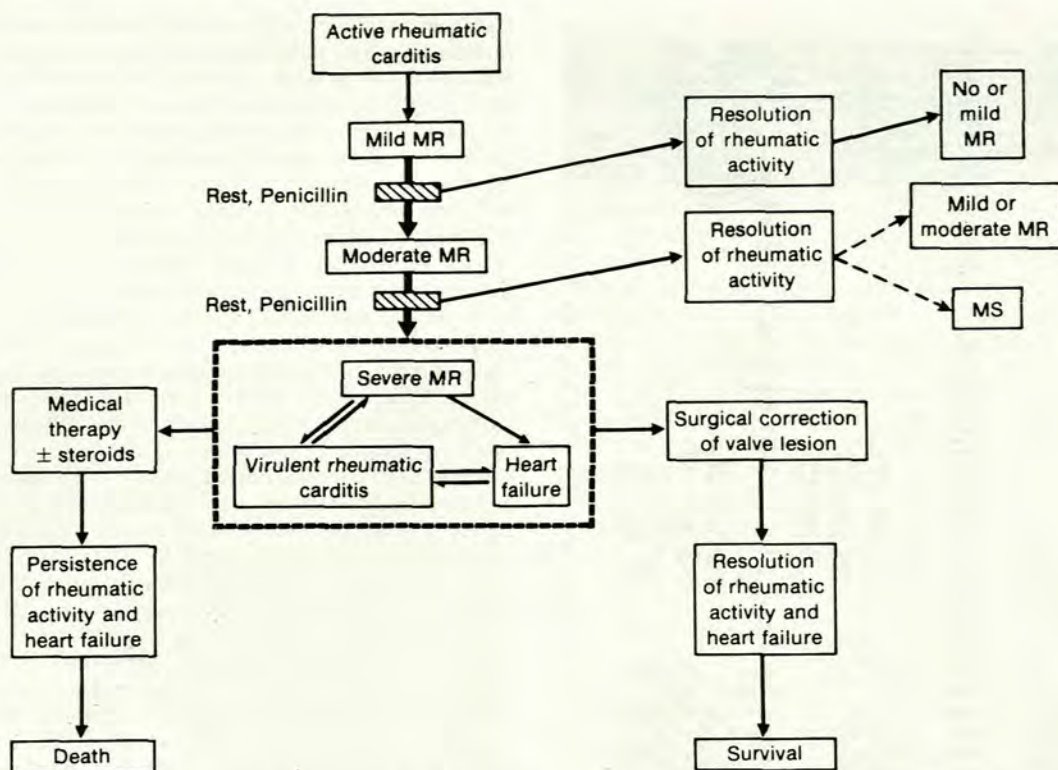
Active rheumatic carditis

Mild MR

Rest, Penicillin

Resolution of rheumatic activity

No or mild MR

Moderate MR

Rest, Penicillin

Resolution of rheumatic activity

Mild or moderate MR

MS

Severe MR

Virulent rheumatic carditis

Heart failure

Medical therapy ± steroids

Persistence of rheumatic activity and heart failure

Death

Surgical correction of valve lesion

Resolution of rheumatic activity and heart failure

Survival